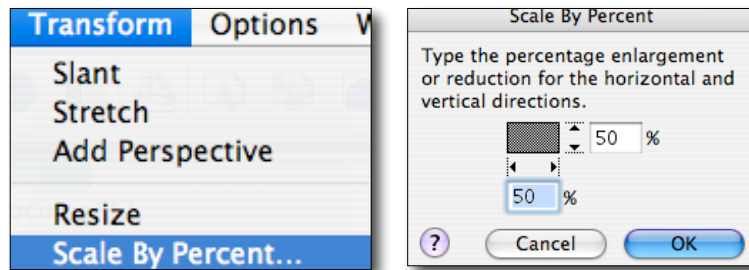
Transform Options W

Slant
Stretch
Add Perspective

Resize
Scale By Percent...

Scale By Percent

Type the percentage enlargement or reduction for the horizontal and vertical directions.

50 %

50 %

?

Cancel

OK